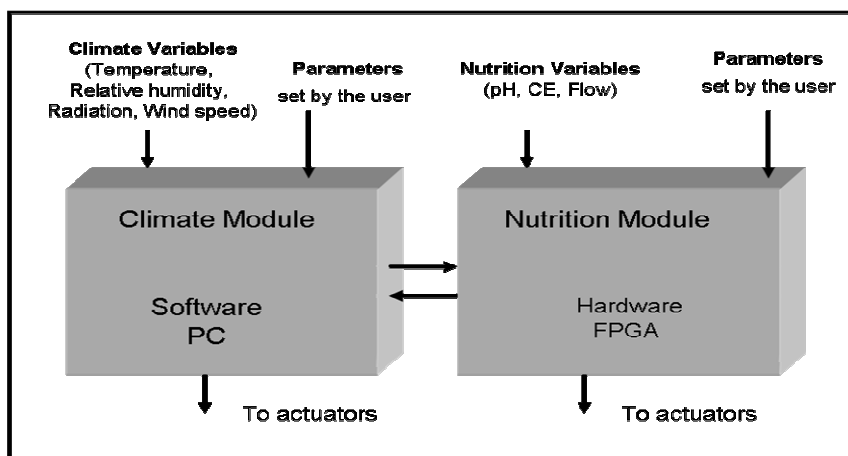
Climate Variables (Temperature, Relative humidity, Radiation, Wind speed)

Parameters set by the user

Nutrition Variables (pH, CE, Flow)

Parameters set by the user

Climate Module

Software PC

Nutrition Module

Hardware FPGA

To actuators

To actuators